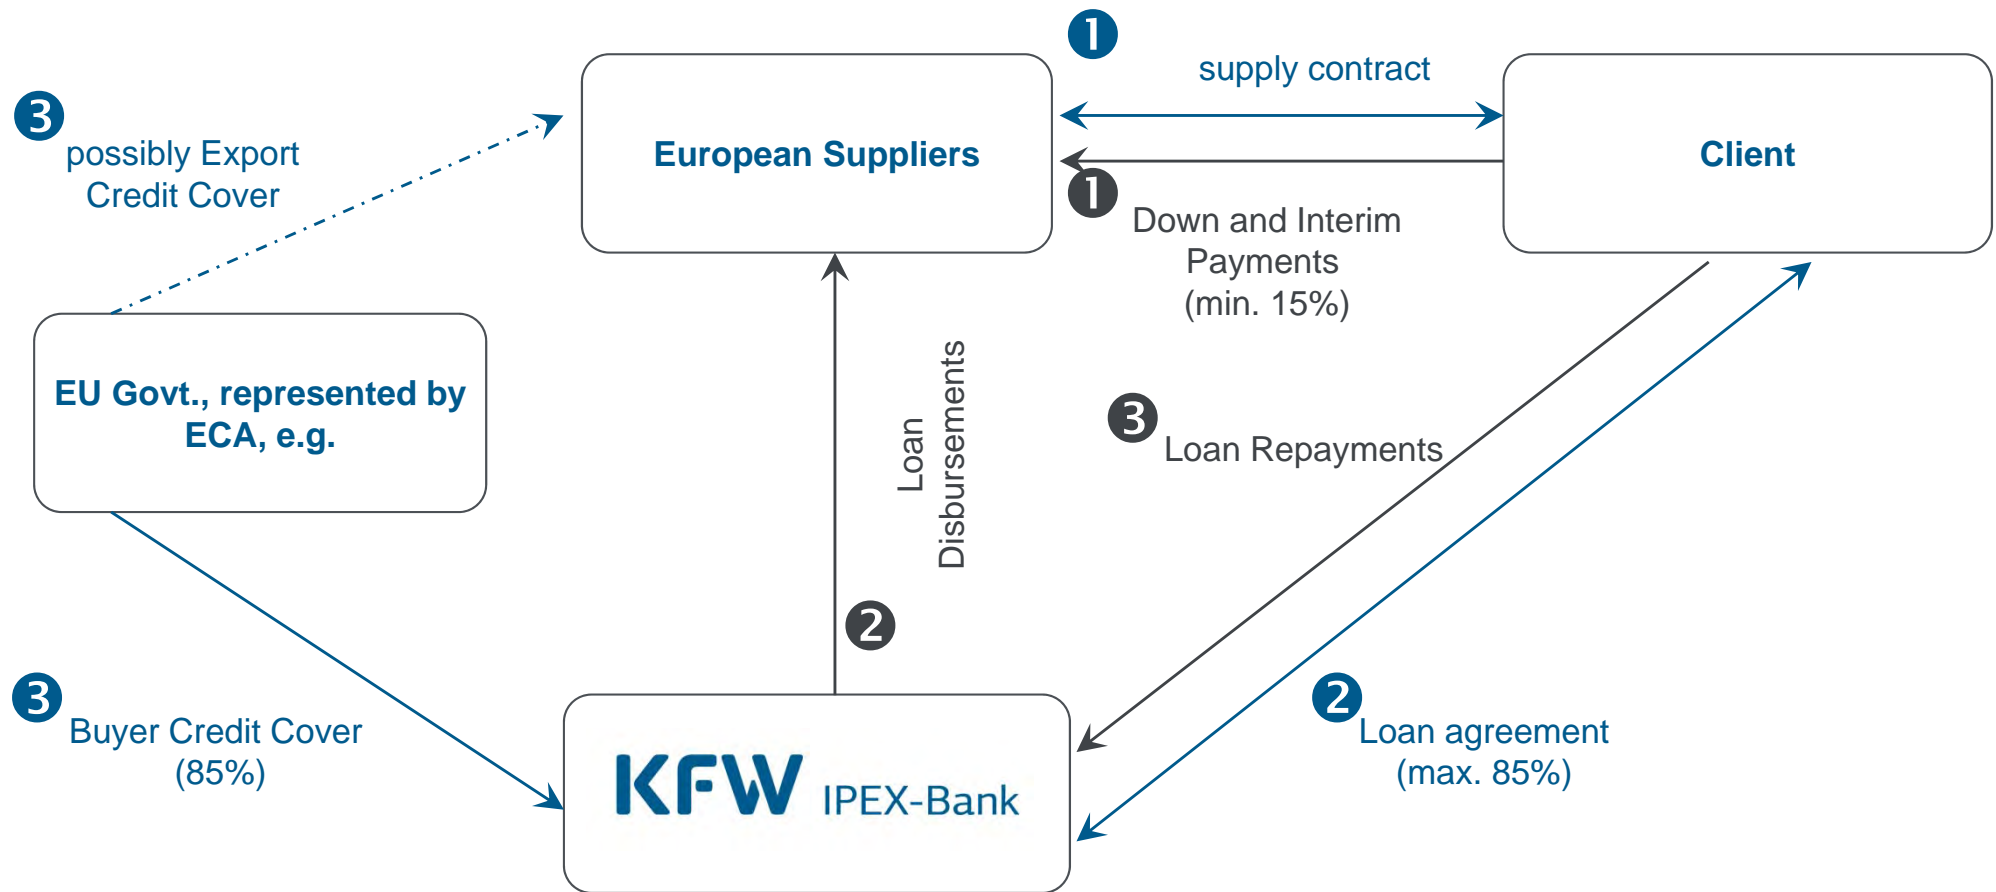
❶ supply contract

European Suppliers

Client

❶ Down and Interim Payments (min. 15%)

❸ possibly Export Credit Cover

EU Govt., represented by ECA, e.g.

Loan Disbursements

❸ Loan Repayments

❷

❸ Buyer Credit Cover (85%)

KFW IPEX-Bank

❷ Loan agreement (max. 85%)